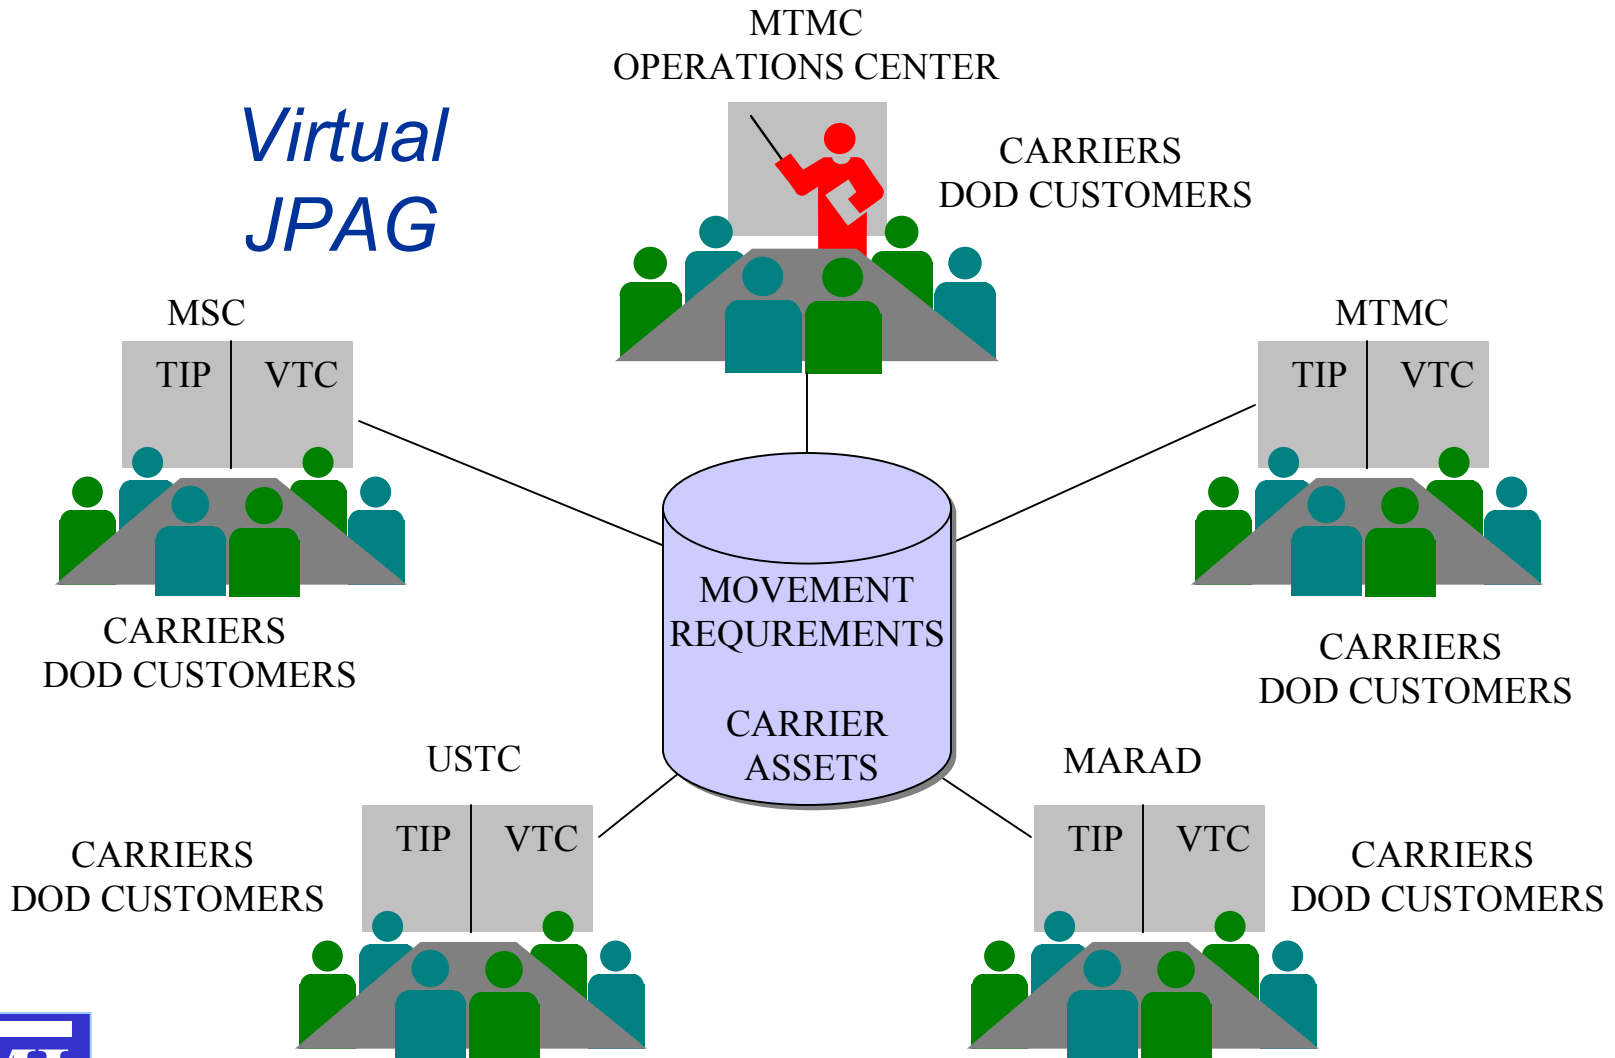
Virtual JPAG

MTMC
OPERATIONS CENTER

CARRIERS
DOD CUSTOMERS

MSC

| TIP | VTC |
|---|---|

CARRIERS
DOD CUSTOMERS

MTMC

| TIP | VTC |
|---|---|

CARRIERS
DOD CUSTOMERS

MOVEMENT
REQUREMENTS

CARRIER
ASSETS

USTC

| TIP | VTC |
|---|---|

CARRIERS
DOD CUSTOMERS

MARAD

| TIP | VTC |
|---|---|

CARRIERS
DOD CUSTOMERS